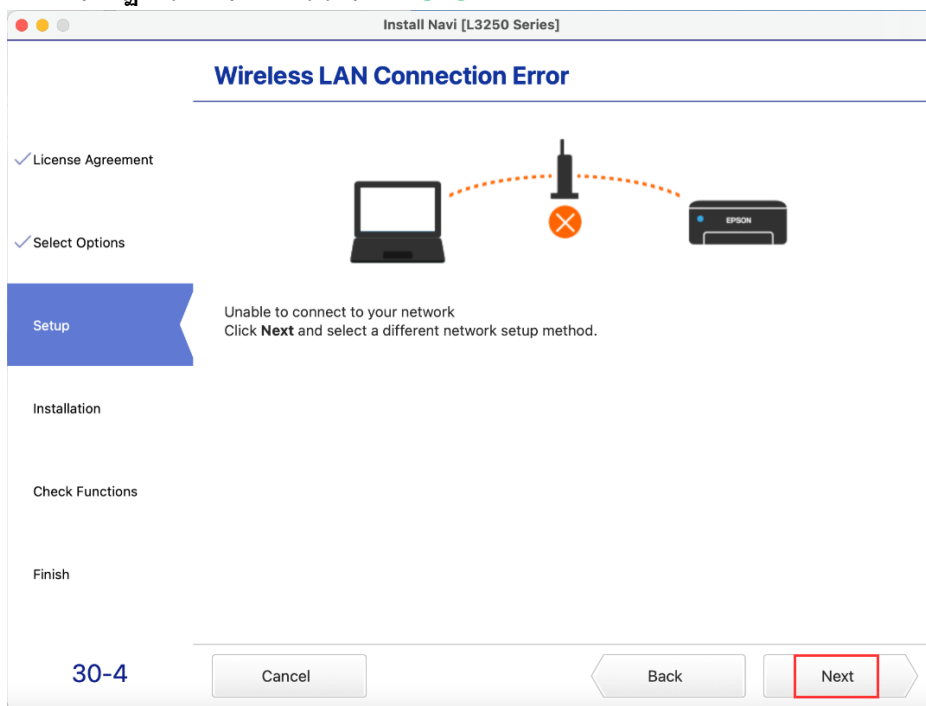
Install Navi [L3250 Series]

Wireless LAN Connection Error

License Agreement

Select Options

Setup

Installation

Check Functions

Finish

EPSON

Unable to connect to your network
Click **Next** and select a different network setup method.

30-4

Cancel

Back

Next